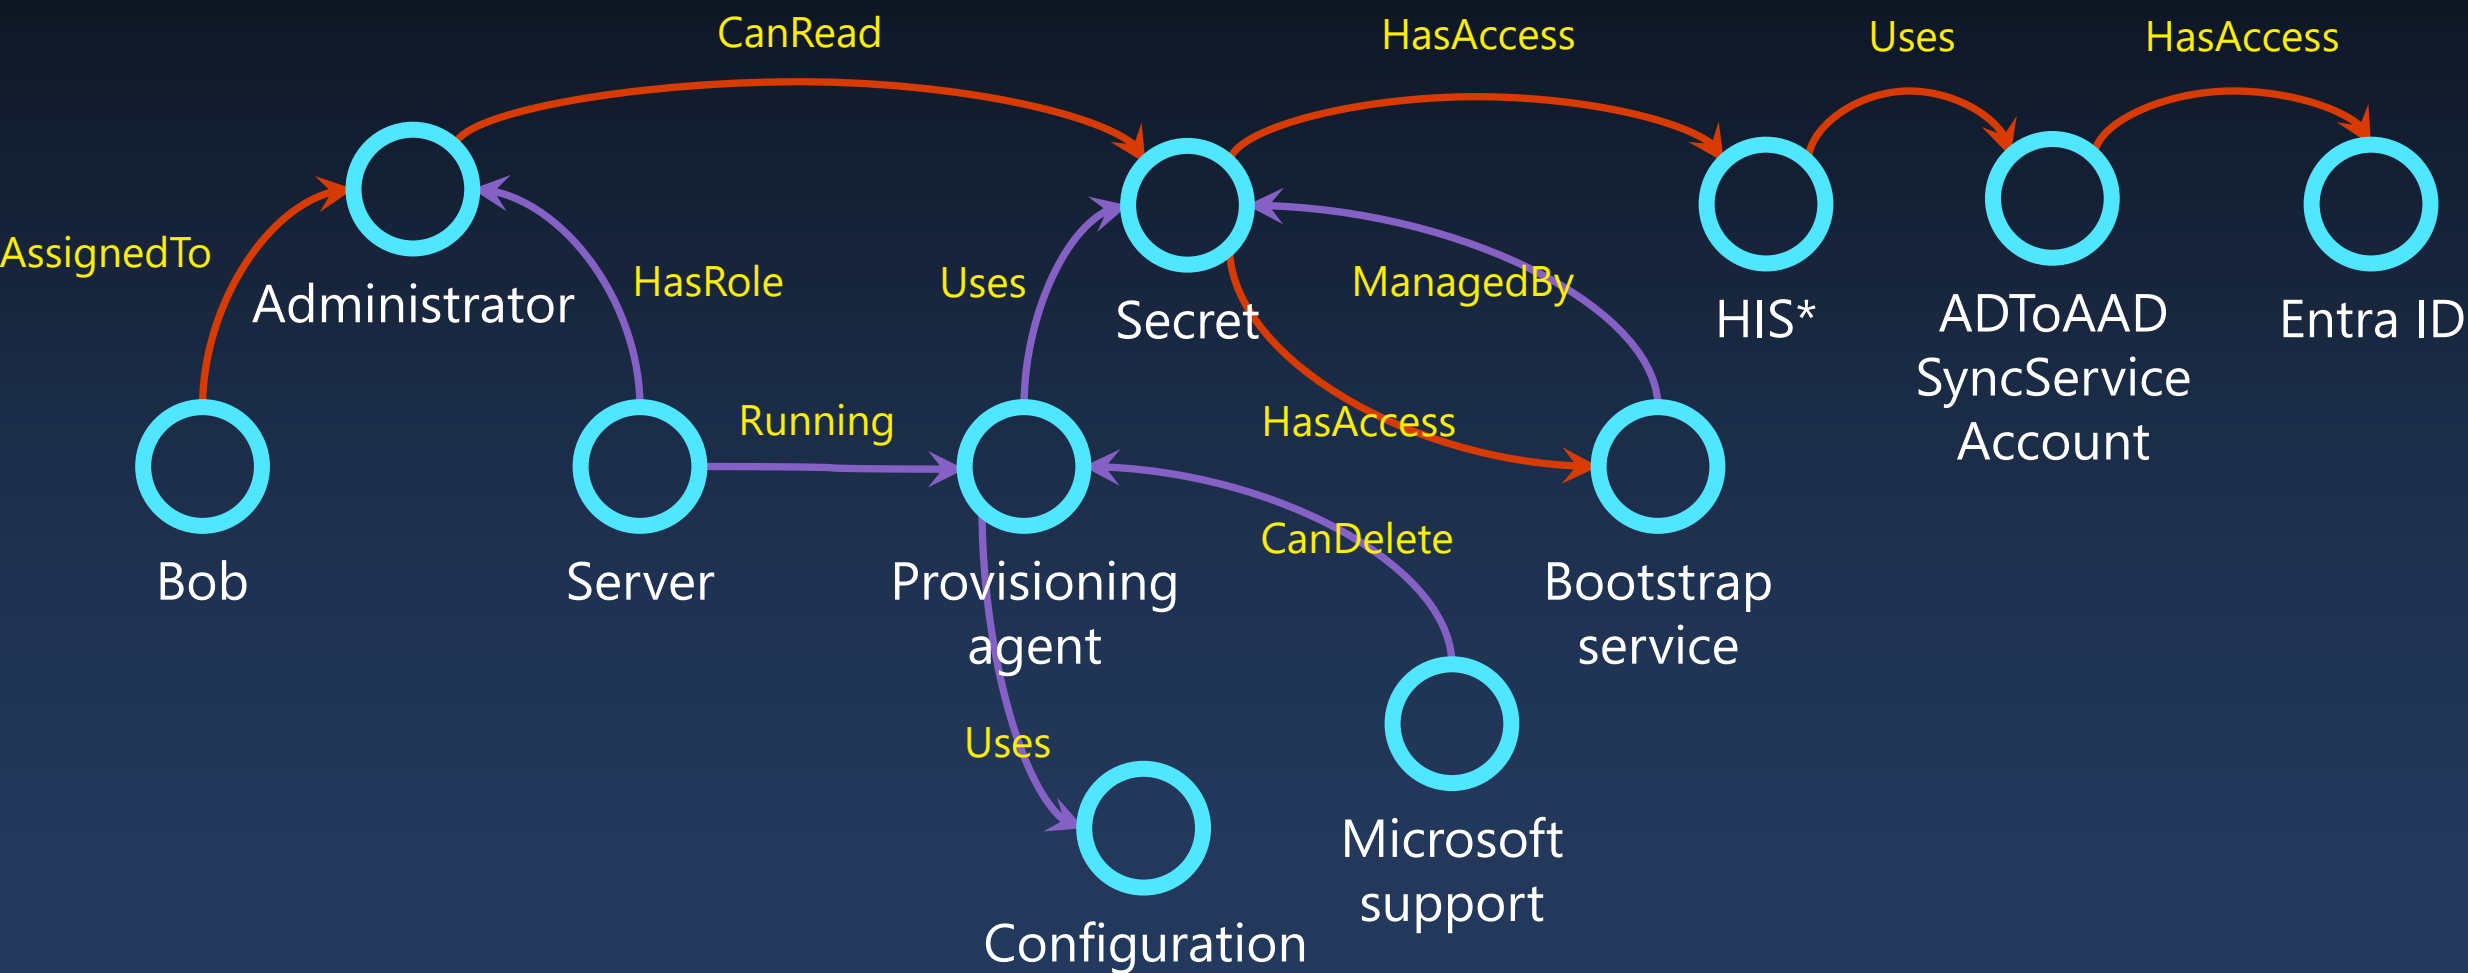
CanRead

HasAccess

Uses

HasAccess

AssignedTo

Administrator

HasRole

Uses

Secret

ManagedBy

HIS*

ADToAAD SyncService Account

Entra ID

Running

HasAccess

Bob

Server

Provisioning agent

CanDelete

Bootstrap service

Uses

Microsoft support

Configuration